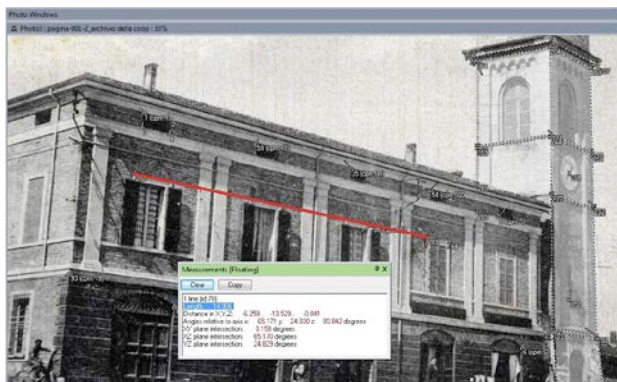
Photo Windows

Photo3 : pagina-IBE-2_archivio della Coop | 32%

Measurements [Floating]

Close

Copy

1 line (id:76)

Distance in X,Y,Z: -6.259 -13.529 -0.041

Angles relative to axis x: 65.171 y: 24.830 z: 89.842 degrees

XY plane intersection: 0.158 degrees

YZ plane intersection: 65.170 degrees

XZ plane intersection: 24.829 degrees